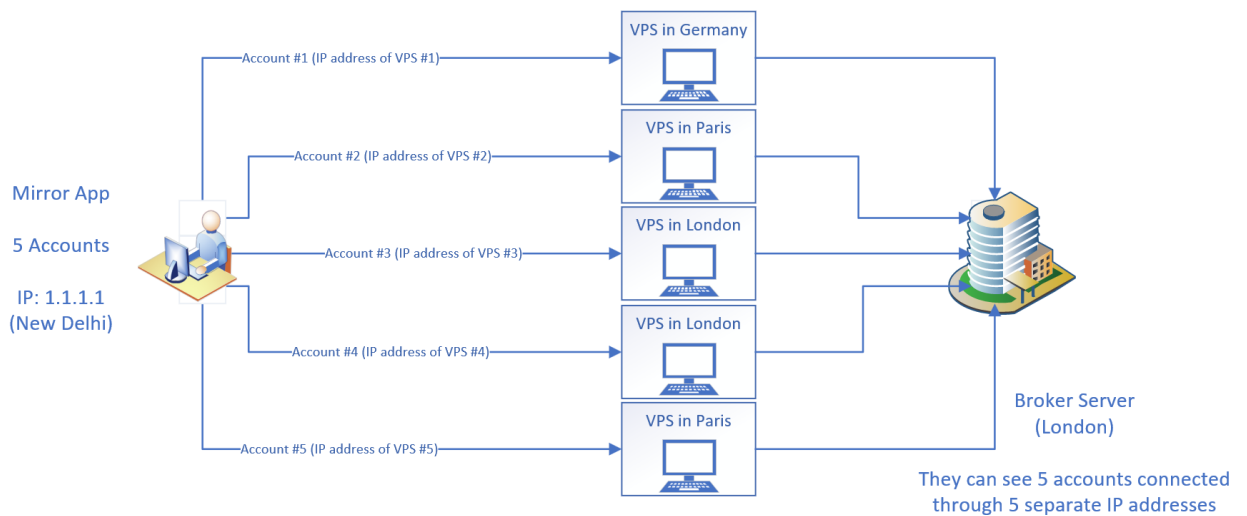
Mirror App

5 Accounts

IP: 1.1.1.1
(New Delhi)

Account #1 (IP address of VPS #1)

Account #2 (IP address of VPS #2)

Account #3 (IP address of VPS #3)

Account #4 (IP address of VPS #4)

Account #5 (IP address of VPS #5)

VPS in Germany

VPS in Paris

VPS in London

VPS in London

VPS in Paris

Broker Server
(London)

They can see 5 accounts connected through 5 separate IP addresses